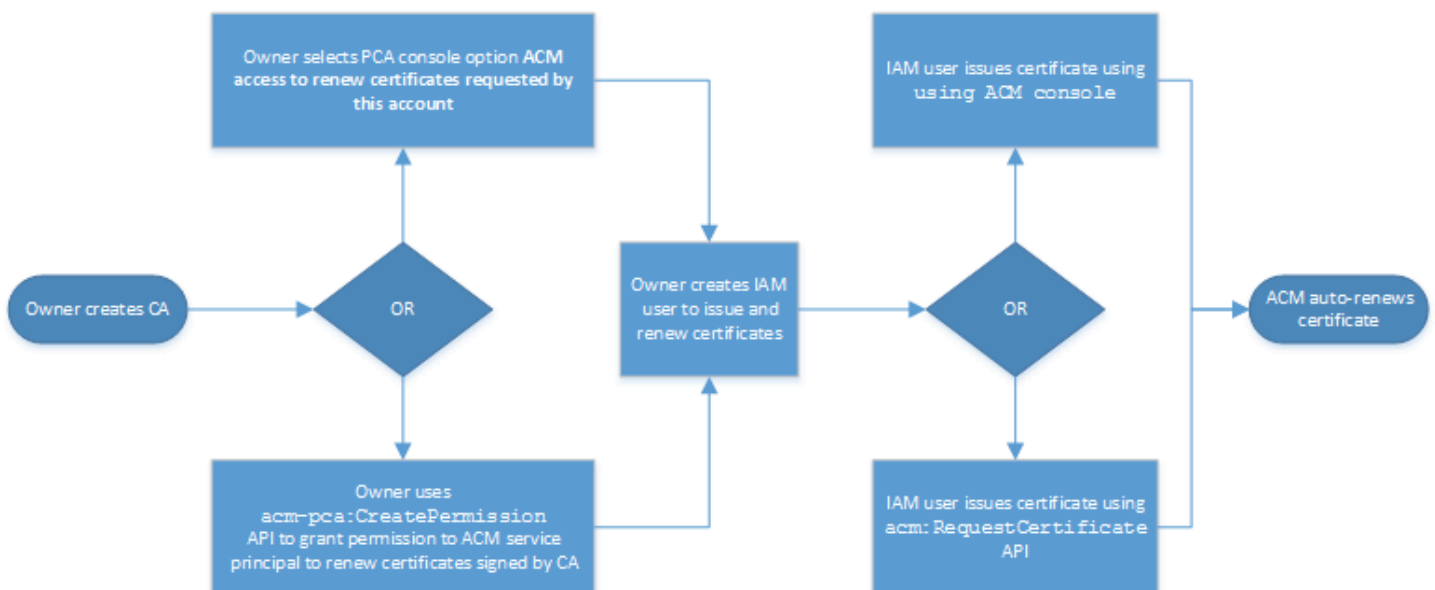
Owner selects PCA console option ACM access to renew certificates requested by this account

IAM user issues certificate using using ACM console

Owner creates CA

OR

Owner creates IAM user to issue and renew certificates

OR

ACM auto-renews certificate

Owner uses acm-pca:CreatePermission API to grant permission to ACM service principal to renew certificates signed by CA

IAM user issues certificate using acm:RequestCertificate API